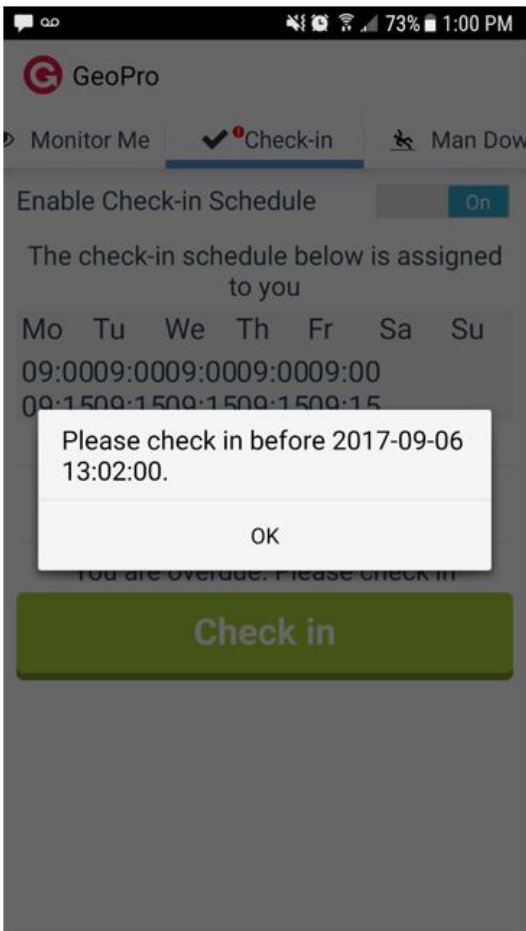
73% 1:00 PM

GeoPro

Monitor Me Check-in Man Dow

Enable Check-in Schedule On

The check-in schedule below is assigned to you

Mo Tu We Th Fr Sa Su

09:0009:0009:0009:0009:00

09:1509:1509:1509:1509:15

Please check in before 2017-09-06 13:02:00.

OK

You are overdue. Please check in

Check in